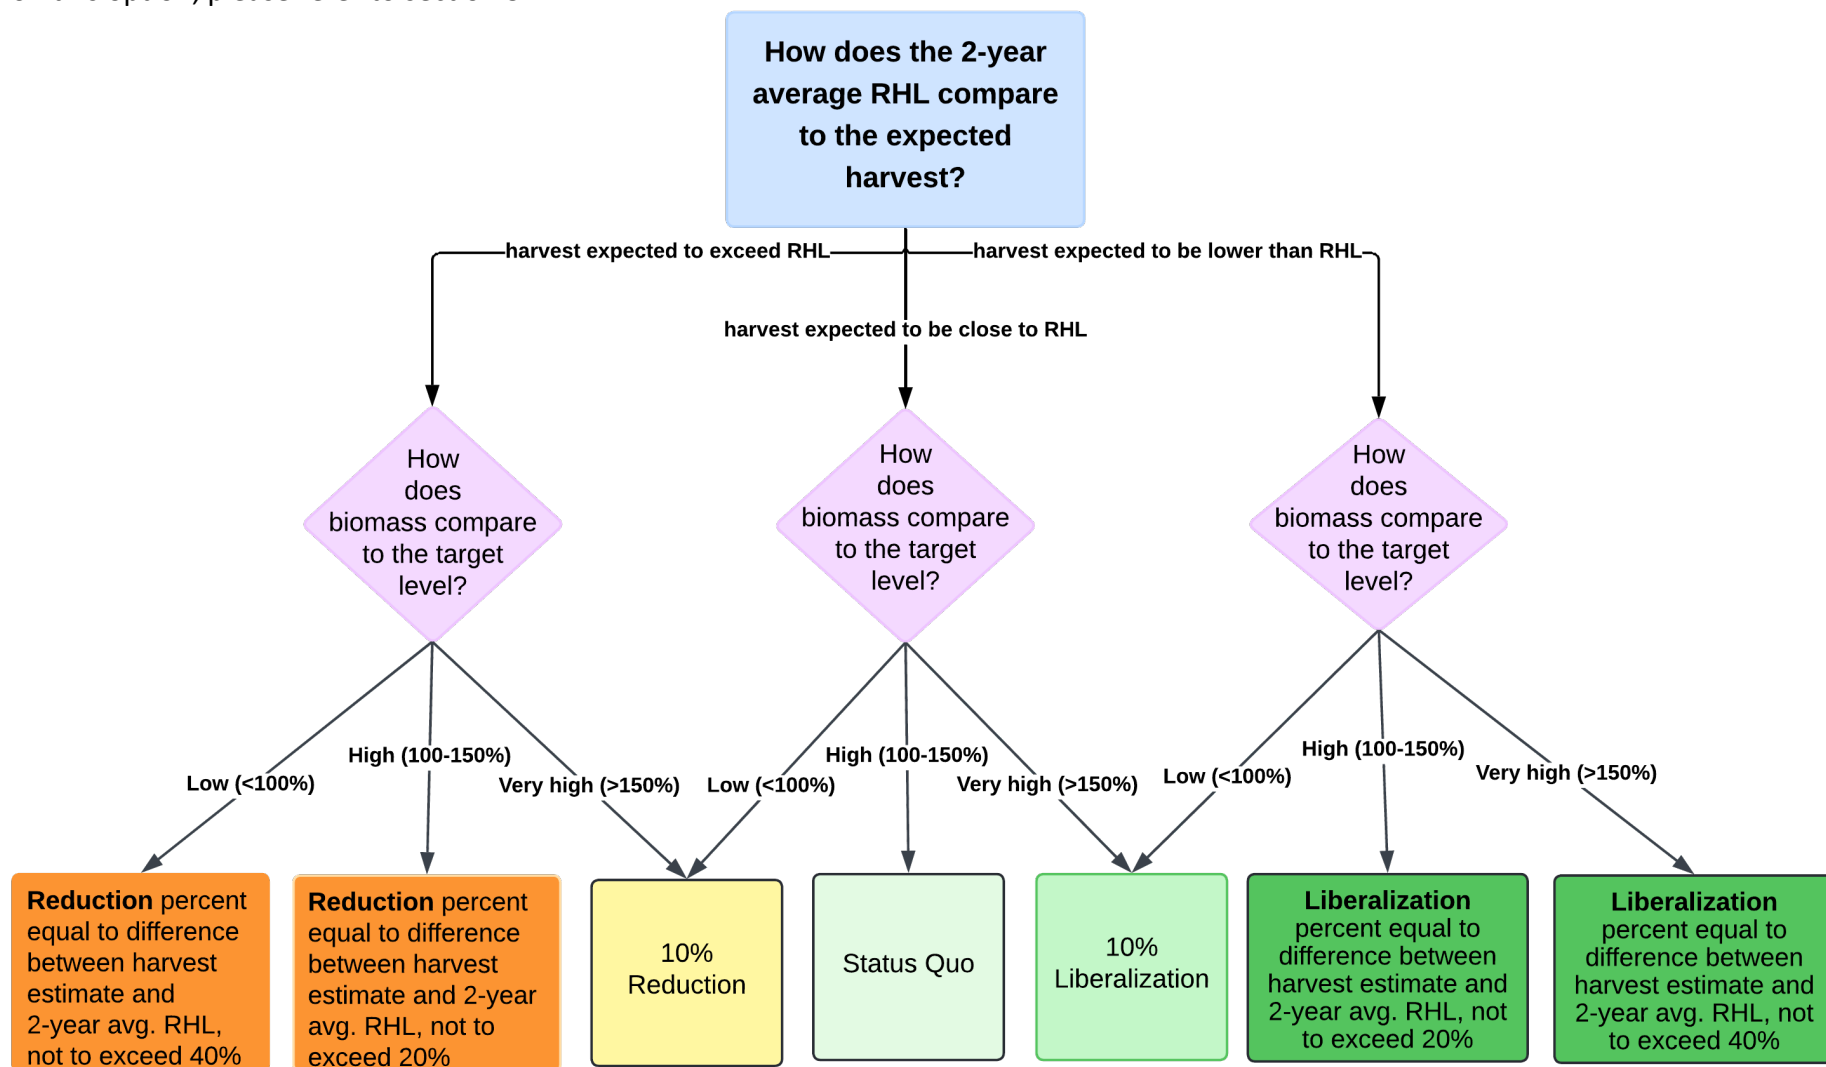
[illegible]

How does the 2-year average RHL compare to the expected harvest?

harvest expected to exceed RHL

harvest expected to be lower than RHL

harvest expected to be close to RHL

How does biomass compare to the target level?

How does biomass compare to the target level?

How does biomass compare to the target level?

Low (<100%)

High (100-150%)

Very high (>150%)

Low (<100%)

High (100-150%)

Very high (>150%)

Low (<100%)

High (100-150%)

Very high (>150%)

**Reduction** percent equal to difference between harvest estimate and 2-year avg. RHL, not to exceed 40%

**Reduction** percent equal to difference between harvest estimate and 2-year avg. RHL, not to exceed 20%

10% Reduction

Status Quo

10% Liberalization

**Liberalization** percent equal to difference between harvest estimate and 2-year avg. RHL, not to exceed 20%

**Liberalization** percent equal to difference between harvest estimate and 2-year avg. RHL, not to exceed 40%